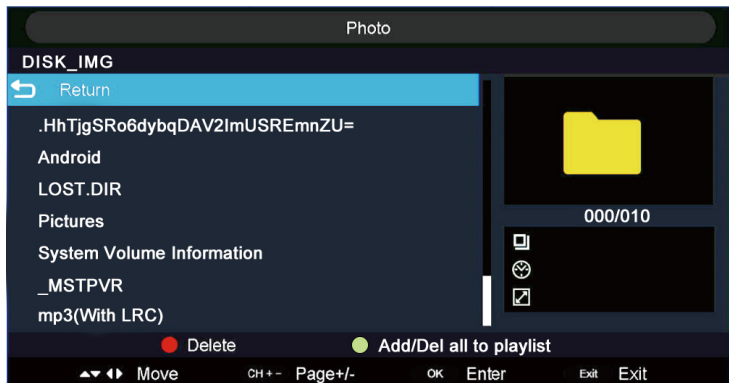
Photo

DISK_IMG

Return

.HhTjgSRo6dybqDAV2ImUSREmnZU=

Android

LOST.DIR

Pictures

System Volume Information

_MSTPVR

mp3(With LRC)

000/010

Delete

Add/Del all to playlist

Move

CH+- Page+/-

OK Enter

Exit Exit